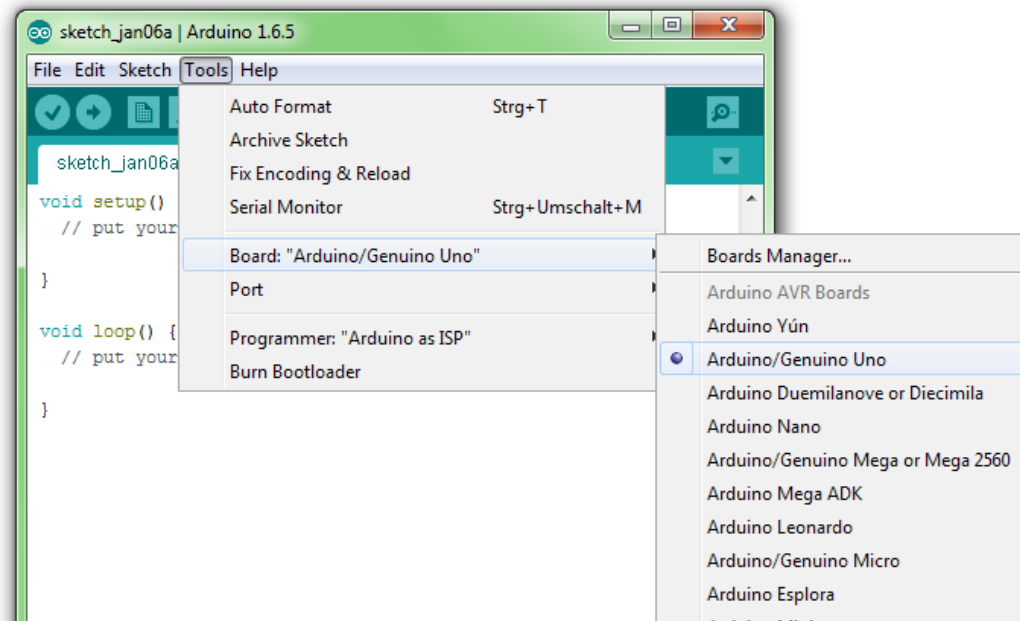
sketch_jan06a | Arduino 1.6.5

File Edit Sketch Tools Help

sketch_jan06a

void setup()
  // put your

}

void loop() {
  // put your

}

Auto Format Strg+T
Archive Sketch
Fix Encoding & Reload
Serial Monitor Strg+Umschalt+M
Board: "Arduino/Genuino Uno"
Port
Programmer: "Arduino as ISP"
Burn Bootloader

Boards Manager...
Arduino AVR Boards
Arduino Yún
Arduino/Genuino Uno
Arduino Duemilanove or Diecimila
Arduino Nano
Arduino/Genuino Mega or Mega 2560
Arduino Mega ADK
Arduino Leonardo
Arduino/Genuino Micro
Arduino Esplora
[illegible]